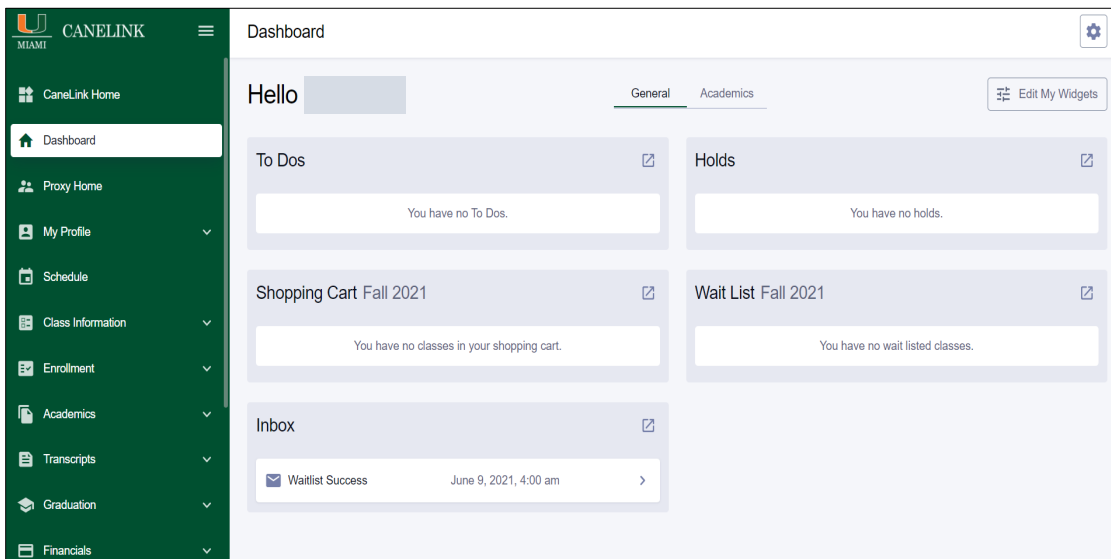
MIAMI CANELINK

CaneLink Home
Dashboard
Proxy Home
My Profile
Schedule
Class Information
Enrollment
Academics
Transcripts
Graduation
Financials

Dashboard

Hello

General Academics

Edit My Widgets

To Dos
You have no To Dos.

Holds
You have no holds.

Shopping Cart Fall 2021
You have no classes in your shopping cart.

Wait List Fall 2021
You have no wait listed classes.

Inbox
Waitlist Success June 9, 2021, 4:00 am